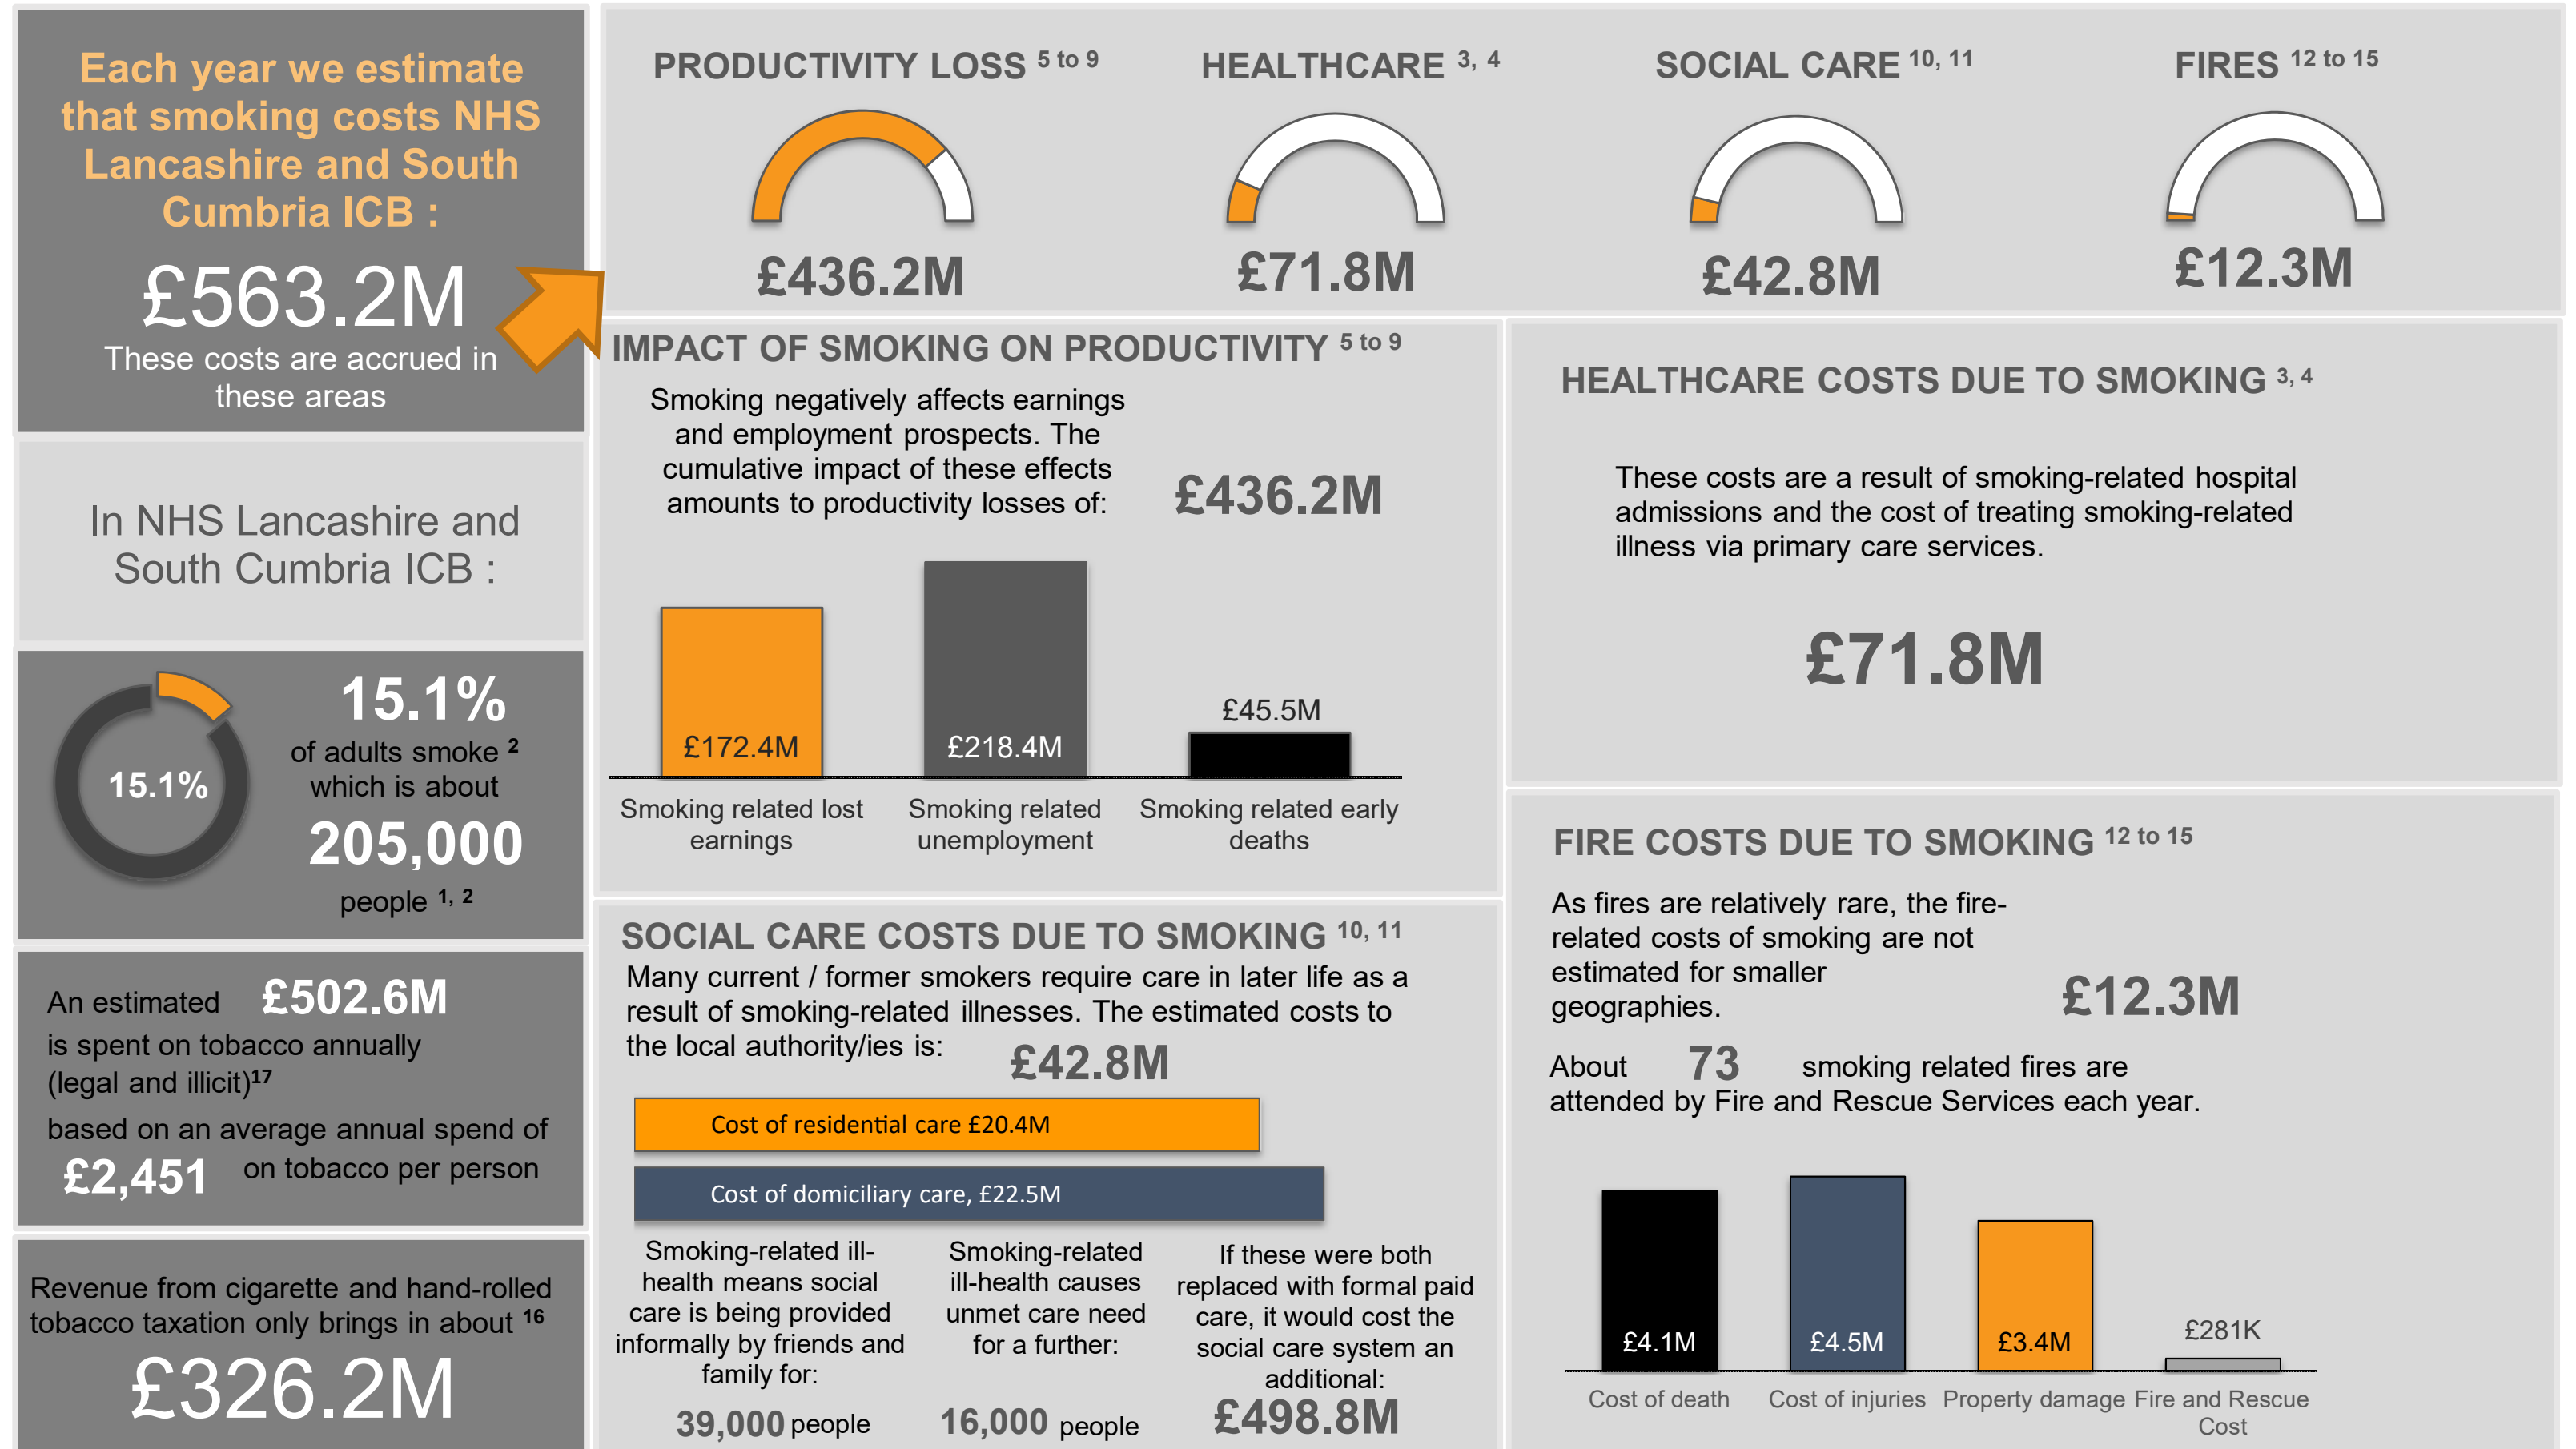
Each year we estimate that smoking costs NHS Lancashire and South Cumbria ICB :

£563.2M

These costs are accrued in these areas

PRODUCTIVITY LOSS $^{5 \text{ to } 9}$

£436.2M

HEALTHCARE $^{3, 4}$

£71.8M

SOCIAL CARE $^{10, 11}$

£42.8M

FIRES $^{12 \text{ to } 15}$

£12.3M

In NHS Lancashire and South Cumbria ICB :

15.1%

15.1%

of adults smoke $^{2}$ which is about

205,000

people $^{1, 2}$

An estimated £502.6M is spent on tobacco annually (legal and illicit)$^{17}$

based on an average annual spend of £2,451 on tobacco per person

Revenue from cigarette and hand-rolled tobacco taxation only brings in about $^{16}$

£326.2M

IMPACT OF SMOKING ON PRODUCTIVITY $^{5 \text{ to } 9}$

Smoking negatively affects earnings and employment prospects. The cumulative impact of these effects amounts to productivity losses of:

£436.2M

£172.4M

£218.4M

£45.5M

Smoking related lost earnings

Smoking related unemployment

Smoking related early deaths

HEALTHCARE COSTS DUE TO SMOKING $^{3, 4}$

These costs are a result of smoking-related hospital admissions and the cost of treating smoking-related illness via primary care services.

£71.8M

SOCIAL CARE COSTS DUE TO SMOKING $^{10, 11}$

Many current / former smokers require care in later life as a result of smoking-related illnesses. The estimated costs to the local authority/ies is:

£42.8M

Cost of residential care £20.4M

Cost of domiciliary care, £22.5M

Smoking-related ill-health means social care is being provided informally by friends and family for:

39,000 people

Smoking-related ill-health causes unmet care need for a further:

16,000 people

If these were both replaced with formal paid care, it would cost the social care system an additional:

£498.8M

FIRE COSTS DUE TO SMOKING $^{12 \text{ to } 15}$

As fires are relatively rare, the fire-related costs of smoking are not estimated for smaller geographies.

£12.3M

About 73 smoking related fires are attended by Fire and Rescue Services each year.

£4.1M

£4.5M

£3.4M

£281K

Cost of death

Cost of injuries

Property damage

Fire and Rescue Cost